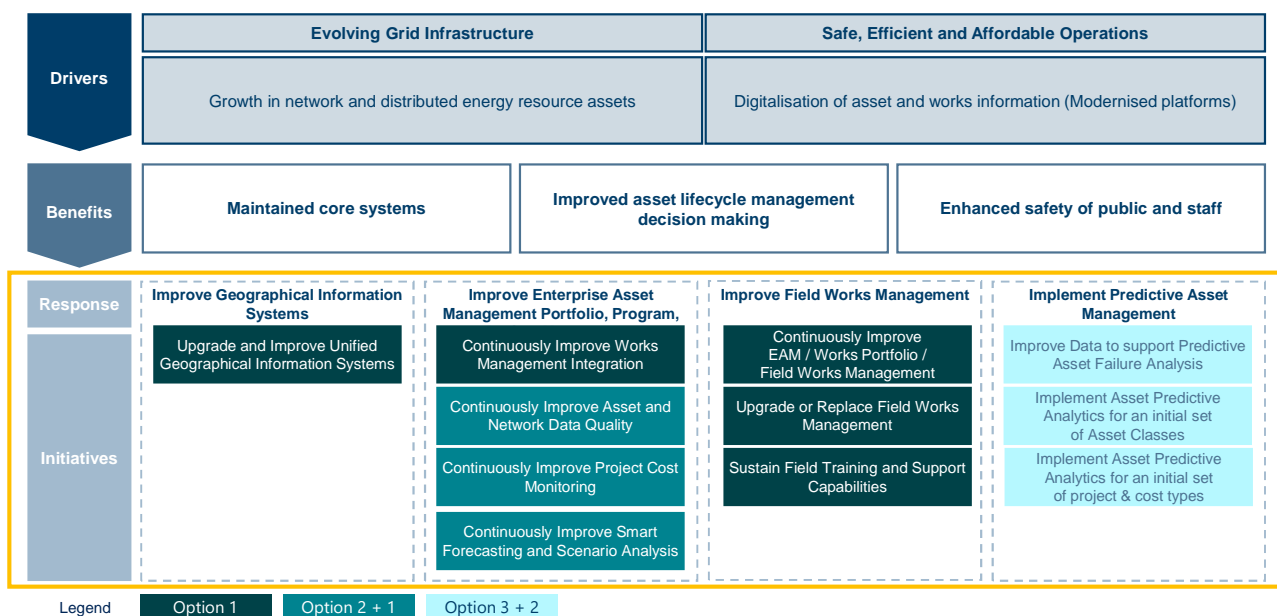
Drivers

Evolving Grid Infrastructure

Safe, Efficient and Affordable Operations

Growth in network and distributed energy resource assets

Digitalisation of asset and works information (Modernised platforms)

Benefits

Maintained core systems

Improved asset lifecycle management decision making

Enhanced safety of public and staff

Response

Initiatives

Improve Geographical Information Systems

Upgrade and Improve Unified Geographical Information Systems

Improve Enterprise Asset Management Portfolio, Program,

Continuously Improve Works Management Integration

Continuously Improve Asset and Network Data Quality

Continuously Improve Project Cost Monitoring

Continuously Improve Smart Forecasting and Scenario Analysis

Improve Field Works Management

Continuously Improve EAM / Works Portfolio / Field Works Management

Upgrade or Replace Field Works Management

Sustain Field Training and Support Capabilities

Implement Predictive Asset Management

Improve Data to support Predictive Asset Failure Analysis

Implement Asset Predictive Analytics for an initial set of Asset Classes

Implement Asset Predictive Analytics for an initial set of project & cost types

Legend Option 1 Option 2 + 1 Option 3 + 2